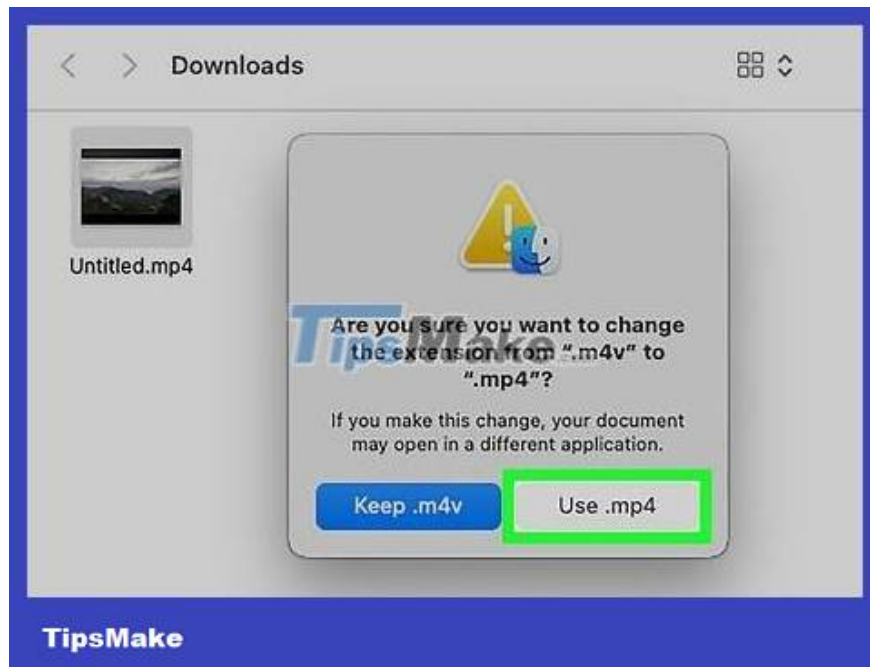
Downloads

Untitled.mp4

TipsMake

Are you sure you want to change the extension from ".m4v" to ".mp4"?

If you make this change, your document may open in a different application.

Keep .m4v

Use .mp4

TipsMake